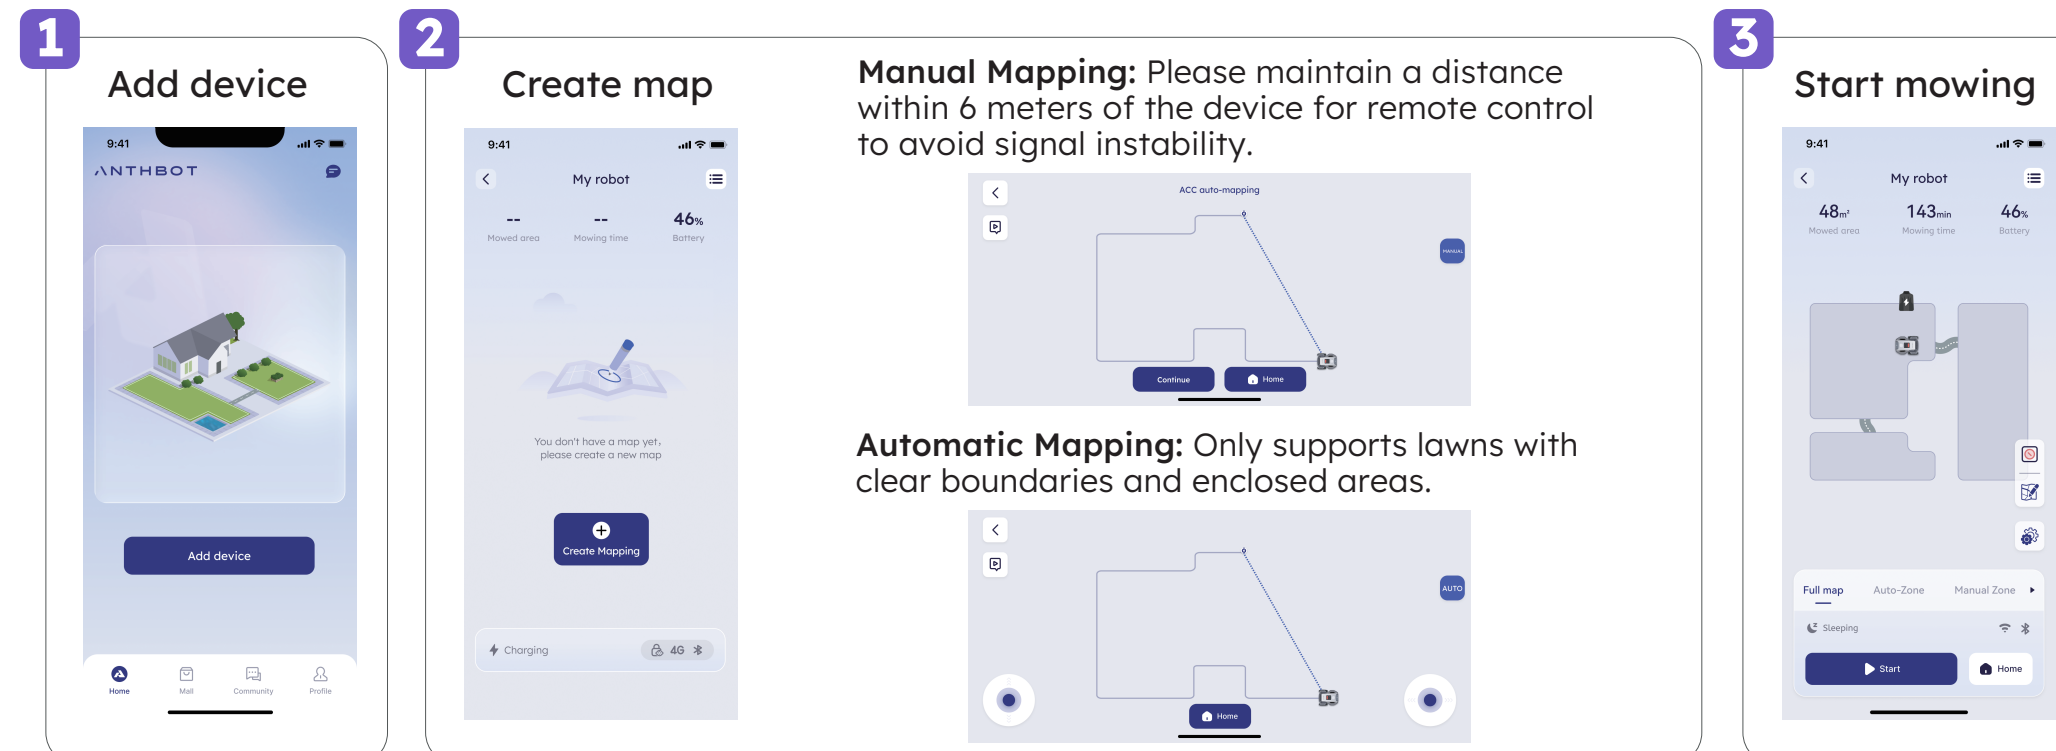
1

Add device

9:41

ANTHBOT

Add device

Home Mall Community Profile

2

Create map

9:41

My robot

-- Mowed area
-- Mowing time
46% Battery

You don't have a map yet, please create a new map

Create Mapping

Charging 4G

**Manual Mapping:** Please maintain a distance within 6 meters of the device for remote control to avoid signal instability.

ACC auto-mapping

MANUAL

Continue Home

**Automatic Mapping:** Only supports lawns with clear boundaries and enclosed areas.

AUTO

Home

3

Start mowing

9:41

My robot

48m² Mowed area
143min Mowing time
46% Battery

Full map Auto-Zone Manual Zone

Sleeping

Start Home